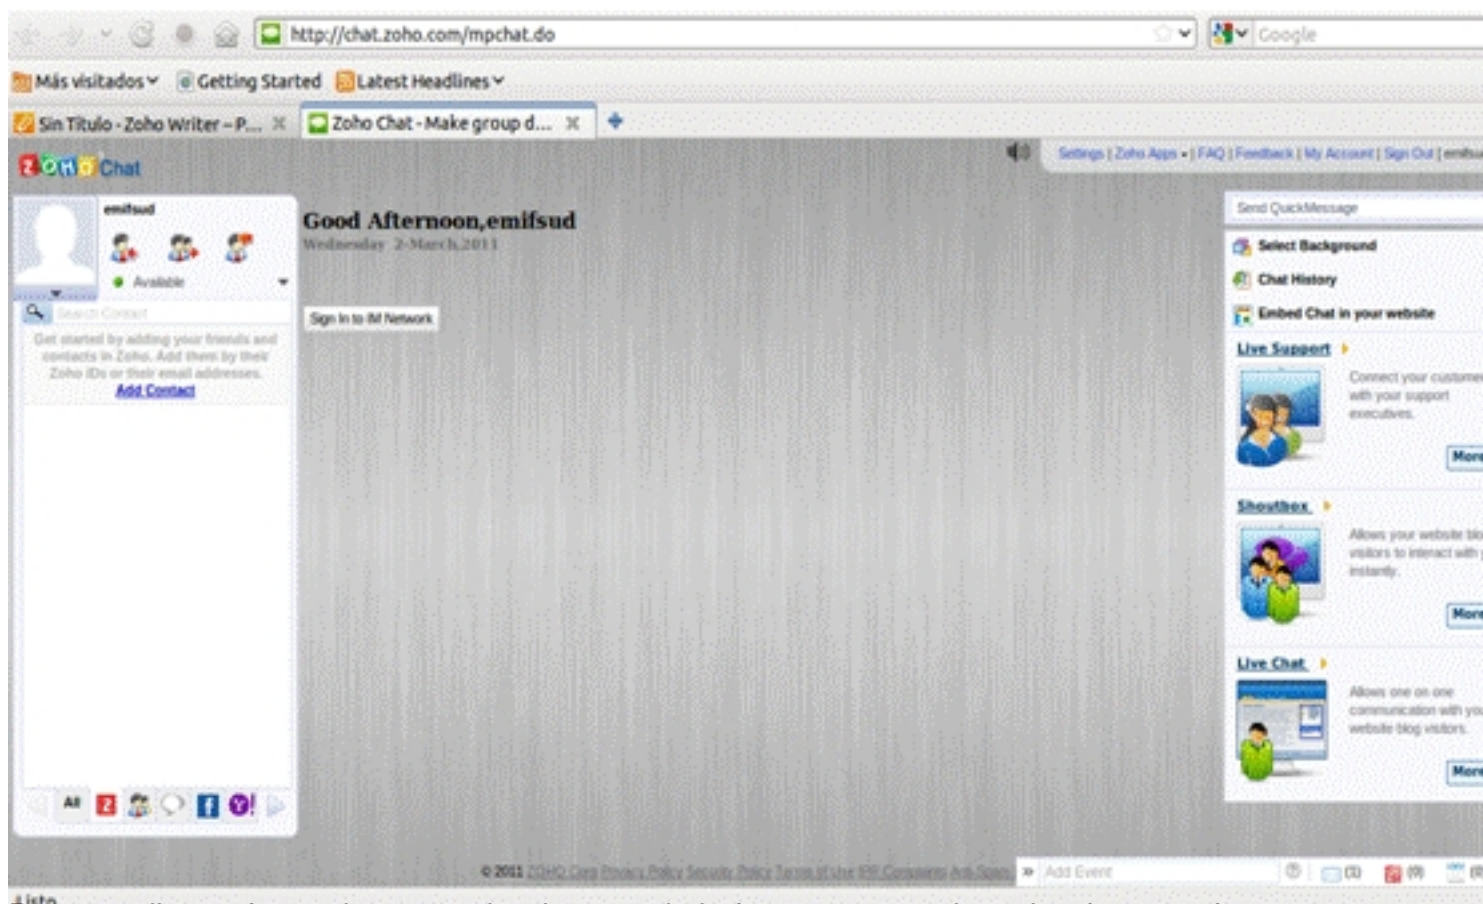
http://chat.zoho.com/mpchat.do

Google

Más visitados Getting Started Latest Headlines

Sin Título - Zoho Writer - P... Zoho Chat - Make group d...

ZOHO Chat

Settings | Zoho Apps | FAQ | Feedback | My Account | Sign Out | emifsu

emifsud

Available

Search Contact

Get started by adding your friends and contacts in Zoho. Add them by their Zoho IDs or their email addresses.
Add Contact

All

Good Afternoon,emifsud
Wednesday 2-March,2011

Sign In to IM Network

Send QuickMessage

Select Background

Chat History

Embed Chat in your website

Live Support

Connect your custome with your support executives.

More

Shoutbox

Allows your website blo visitors to interact with instantly.

More

Live Chat

Allows one on one communication with yo website blog visitors.

More

© 2011 ZOHO Corp Privacy Policy Security Policy Terms of Use IPR Complaints Anti-Spam

Add Event

(0) (0) (0

Listo